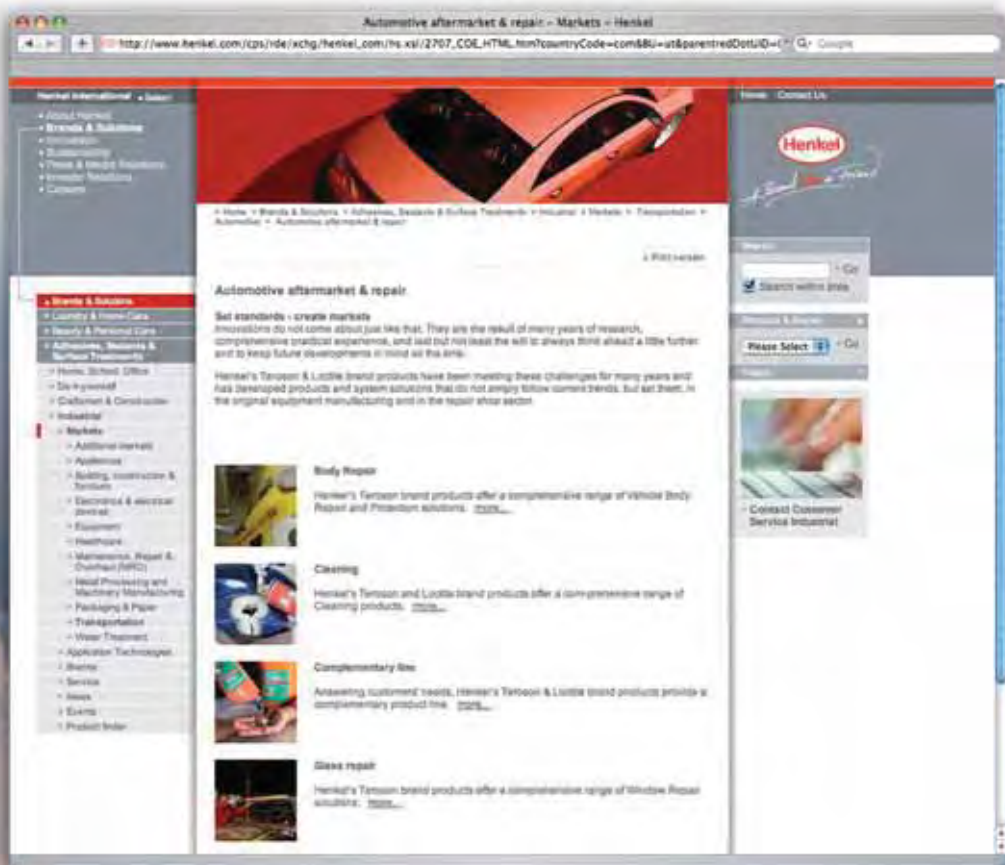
Automotive aftermarket & repair – Markets – Henkel

http://www.henkel.com/cps/rde/xchg/henkel_com/hs.xsl/2707_COE_HTML.htm?countryCode=com&BU=ut&parentredDotUID=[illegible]

Google

Henkel International · Select

• About Henkel
• Brands & Solutions
• Innovation
• Sustainability
• Press & Media Relations
• Investor Relations
• Careers

Home Contact Us

Henkel

A Brand like a Friend

> Home > Brands & Solutions > Adhesives, Sealants & Surface Treatments > Industrial > Markets > Transportation > Automotive > Automotive aftermarket & repair

Print version

Automotive aftermarket & repair

Set standards - create markets
Innovations do not come about just like that. They are the result of many years of research, comprehensive practical experience, and last but not least the will to always think ahead a little further and to keep future developments in mind all the time.

Henkel's Teroson & Loctite brand products have been meeting these challenges for many years and has developed products and system solutions that do not simply follow current trends, but set them, in the original equipment manufacturing and in the repair shop sector.

Search

Go

Search within area

Please Select

Go

Contact Customer Service Industrial

Brands & Solutions
Laundry & Home Care
Beauty & Personal Care
Adhesives, Sealants & Surface Treatments
Home, School, Office
Do-it-yourself
Craftsmen & Construction
Industrial
Markets
Additional markets
Appliances
Building, construction & furniture
Electronics & electrical devices
Equipment
Healthcare
Maintenance, Repair & Overhaul (MRO)
Metal Processing and Machinery Manufacturing
Packaging & Paper
Transportation
Water Treatment
Application Technologies
Brands
Service
News
Events
Product finder

Body Repair
Henkel's Teroson brand products offer a comprehensive range of Vehicle Body Repair and Protection solutions. more...

Cleaning
Henkel's Teroson and Loctite brand products offer a comprehensive range of Cleaning products. more...

Complementary line
Answering customers' needs, Henkel's Teroson & Loctite brand products provide a complementary product line. more...

Glass repair
Henkel's Teroson brand products offer a comprehensive range of Window Repair solutions. more...